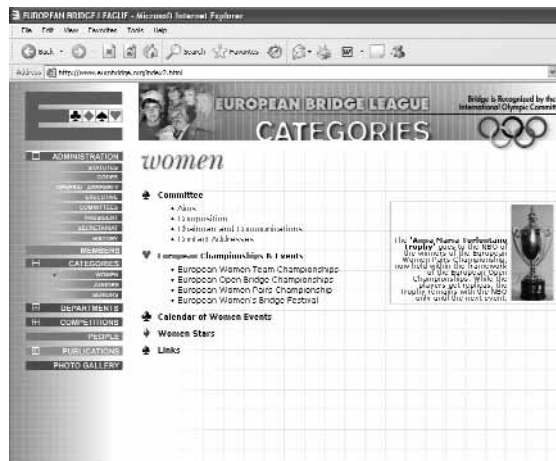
EUROPEAN BRIDGE LEAGUE - Microsoft Internet Explorer

File Edit View Favorites Tools Help

Back Search Favorites

Address http://www.eurobridge.org/index2.html

EUROPEAN BRIDGE LEAGUE

CATEGORIES

Bridge is Recognized by the International Olympic Committee

ADMINISTRATION
STATUTES
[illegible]
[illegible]
EXECUTIVE
COMMITTEES
PRESIDENT
SECRETARIAT
HISTORY
MEMBERS
CATEGORIES
WOMEN
JUNIORS
SENIORS
DEPARTMENTS
COMPETITIONS
PEOPLE
PUBLICATIONS
PHOTO GALLERY

women

Committee
• Aims
• Composition
• Decisions and Communications
• Contact Addresses

European Championships & Events
• European Women Team Championships
• European Open Bridge Championships
• European Women Pairs Championship
• European Women's Bridge Festival

Calendar of Women Events

Women Stars

Links

The "Anna Maria Torlontano Trophy" goes to the NBO of the winners of the European Women Pairs Championship now held within the framework of the European Open Championships. While the players get replicas, the trophy remains with the NBO only until the next event.